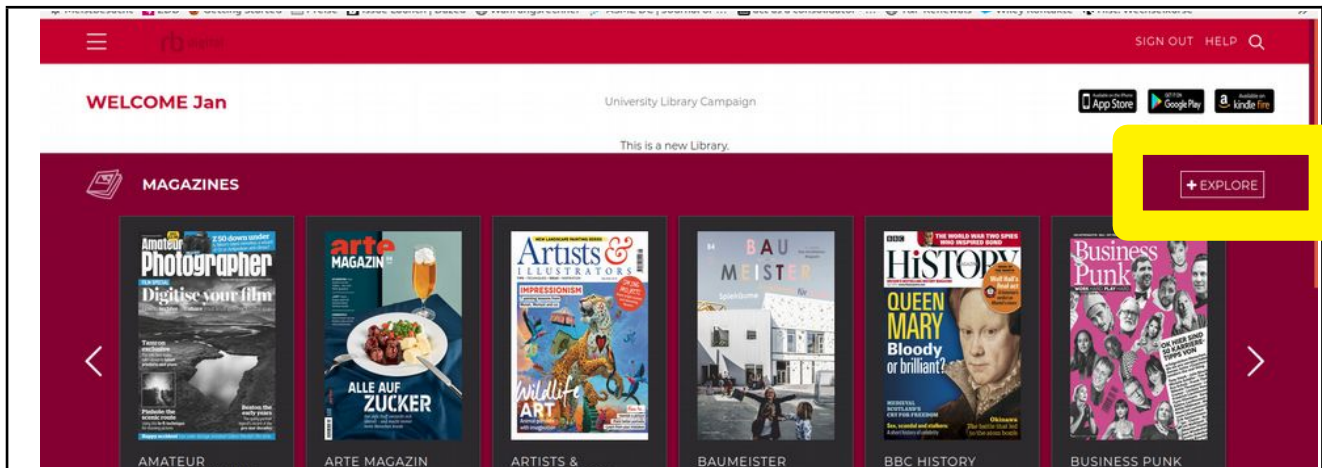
SIGN OUT HELP

WELCOME Jan

University Library Campaign

App Store Google Play kindle fire

This is a new Library.

MAGAZINES

+ EXPLORE

Amateur Photographer
Digitise your film

arte MAGAZIN
ALLE AUF ZUCKER

Artists & Illustrators
IMPRESSIONISM
Wildlife ART

BAU MEISTER

BBC HISTORY
QUEEN MARY
Bloody or brilliant?

Business Punk

AMATEUR

ARTE MAGAZIN

ARTISTS &

BAUMEISTER

BBC HISTORY

BUSINESS PUNK